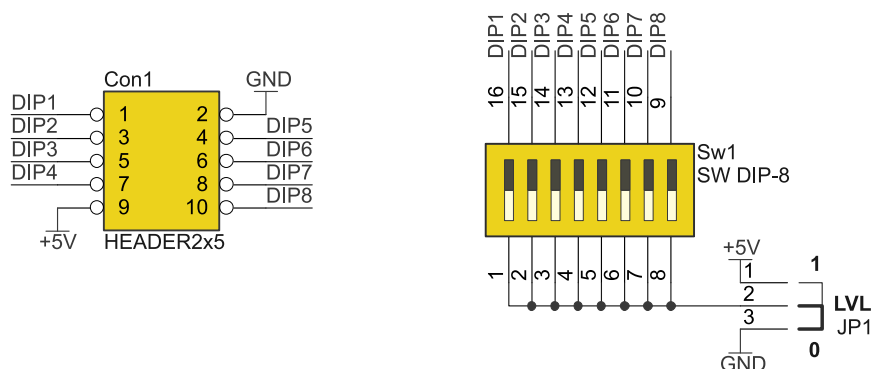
Con1
GND
DIP1
DIP2
DIP3
DIP4
1
3
5
7
9
2
4
6
8
10
DIP5
DIP6
DIP7
DIP8
+5V
HEADER2x5

DIP1
DIP2
DIP3
DIP4
DIP5
DIP6
DIP7
DIP8
16
15
14
13
12
11
10
9
Sw1
SW DIP-8
1
2
3
4
5
6
7
8
+5V
1
2
3
GND
1
LVL
JP1
0